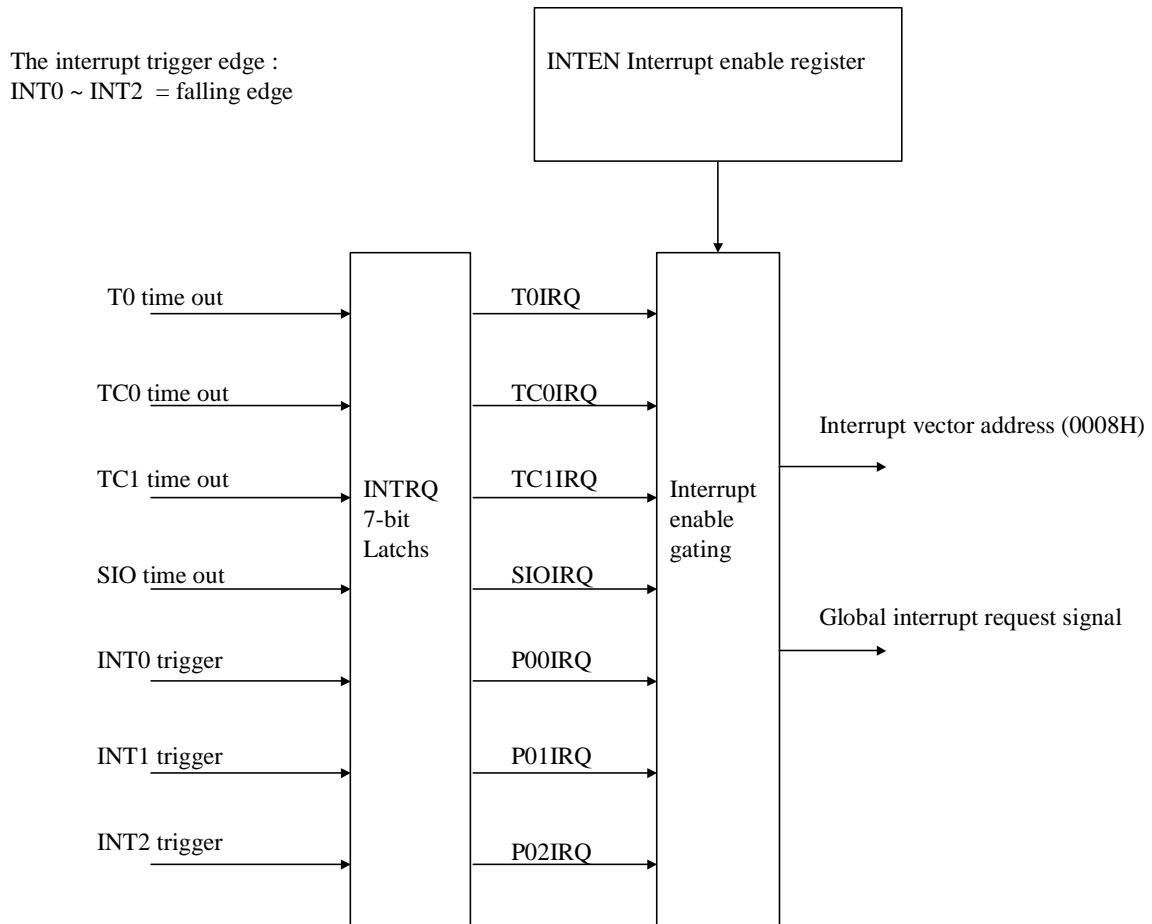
The interrupt trigger edge :
INT0 ~ INT2 = falling edge

INTEN Interrupt enable register

T0 time out
TC0 time out
TC1 time out
SIO time out
INT0 trigger
INT1 trigger
INT2 trigger

INTRQ
7-bit
Latchs

T0IRQ
TC0IRQ
TC1IRQ
SIOIRQ
P00IRQ
P01IRQ
P02IRQ

Interrupt
enable
gating

Interrupt vector address (0008H)

Global interrupt request signal